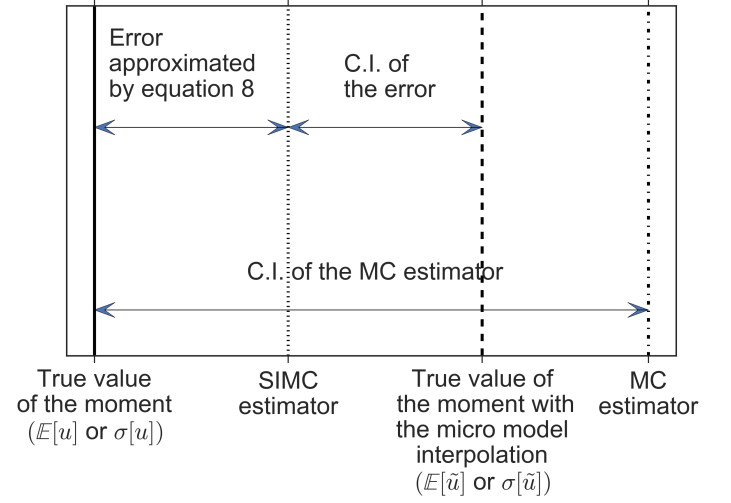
Error approximated by equation 8

C.I. of the error

C.I. of the MC estimator

True value of the moment ($\mathbb{E}[u]$ or $\sigma[u]$)

SIMC estimator

True value of the moment with the micro model interpolation ($\mathbb{E}[\tilde{u}]$ or $\sigma[\tilde{u}]$)

MC estimator